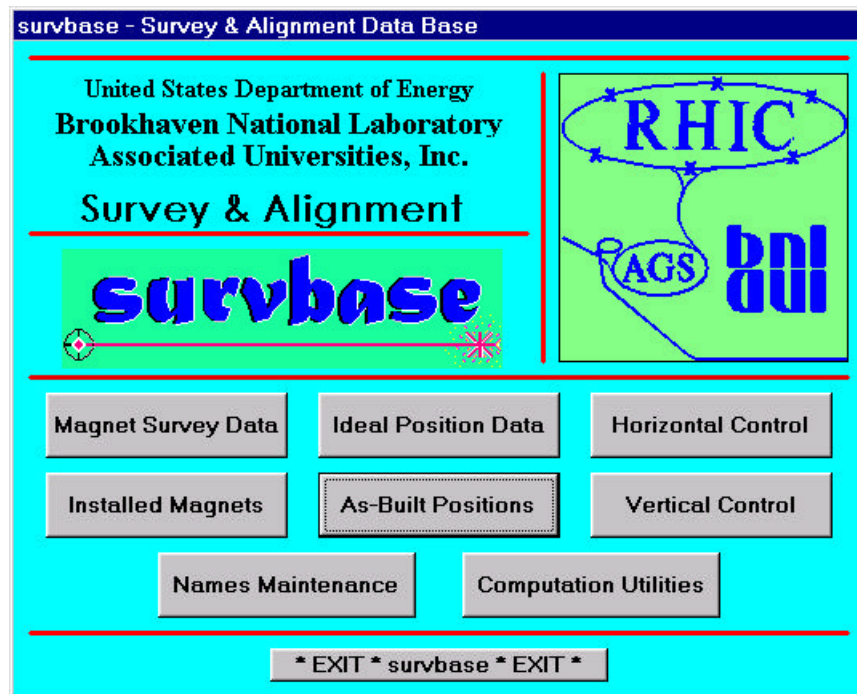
survbase - Survey & Alignment Data Base

United States Department of Energy
Brookhaven National Laboratory
Associated Universities, Inc.

Survey & Alignment

survbase

RHIC

AGS

bnl

Magnet Survey Data

Ideal Position Data

Horizontal Control

Installed Magnets

As-Built Positions

Vertical Control

Names Maintenance

Computation Utilities

* EXIT * survbase * EXIT *